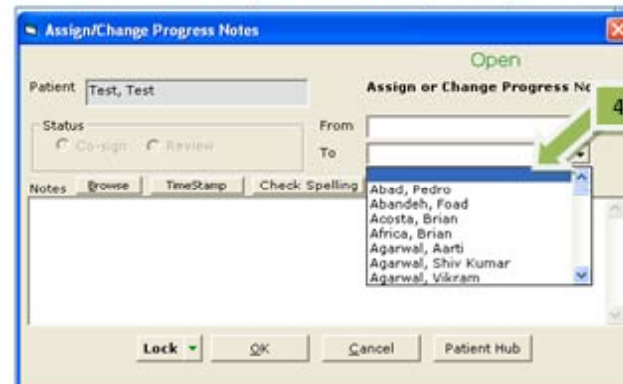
Assign/Change Progress Notes

Open

Patient Test, Test

Assign or Change Progress N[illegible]

4

Status

Co-sign Review

From

To

Notes Browse TimeStamp Check Spelling

Abad, Pedro
Abandeh, Foad
Acosta, Brian
Africa, Brian
Agarwal, Aarti
Agarwal, Shiv Kumar
Agarwal, Vikram

Lock OK Cancel Patient Hub